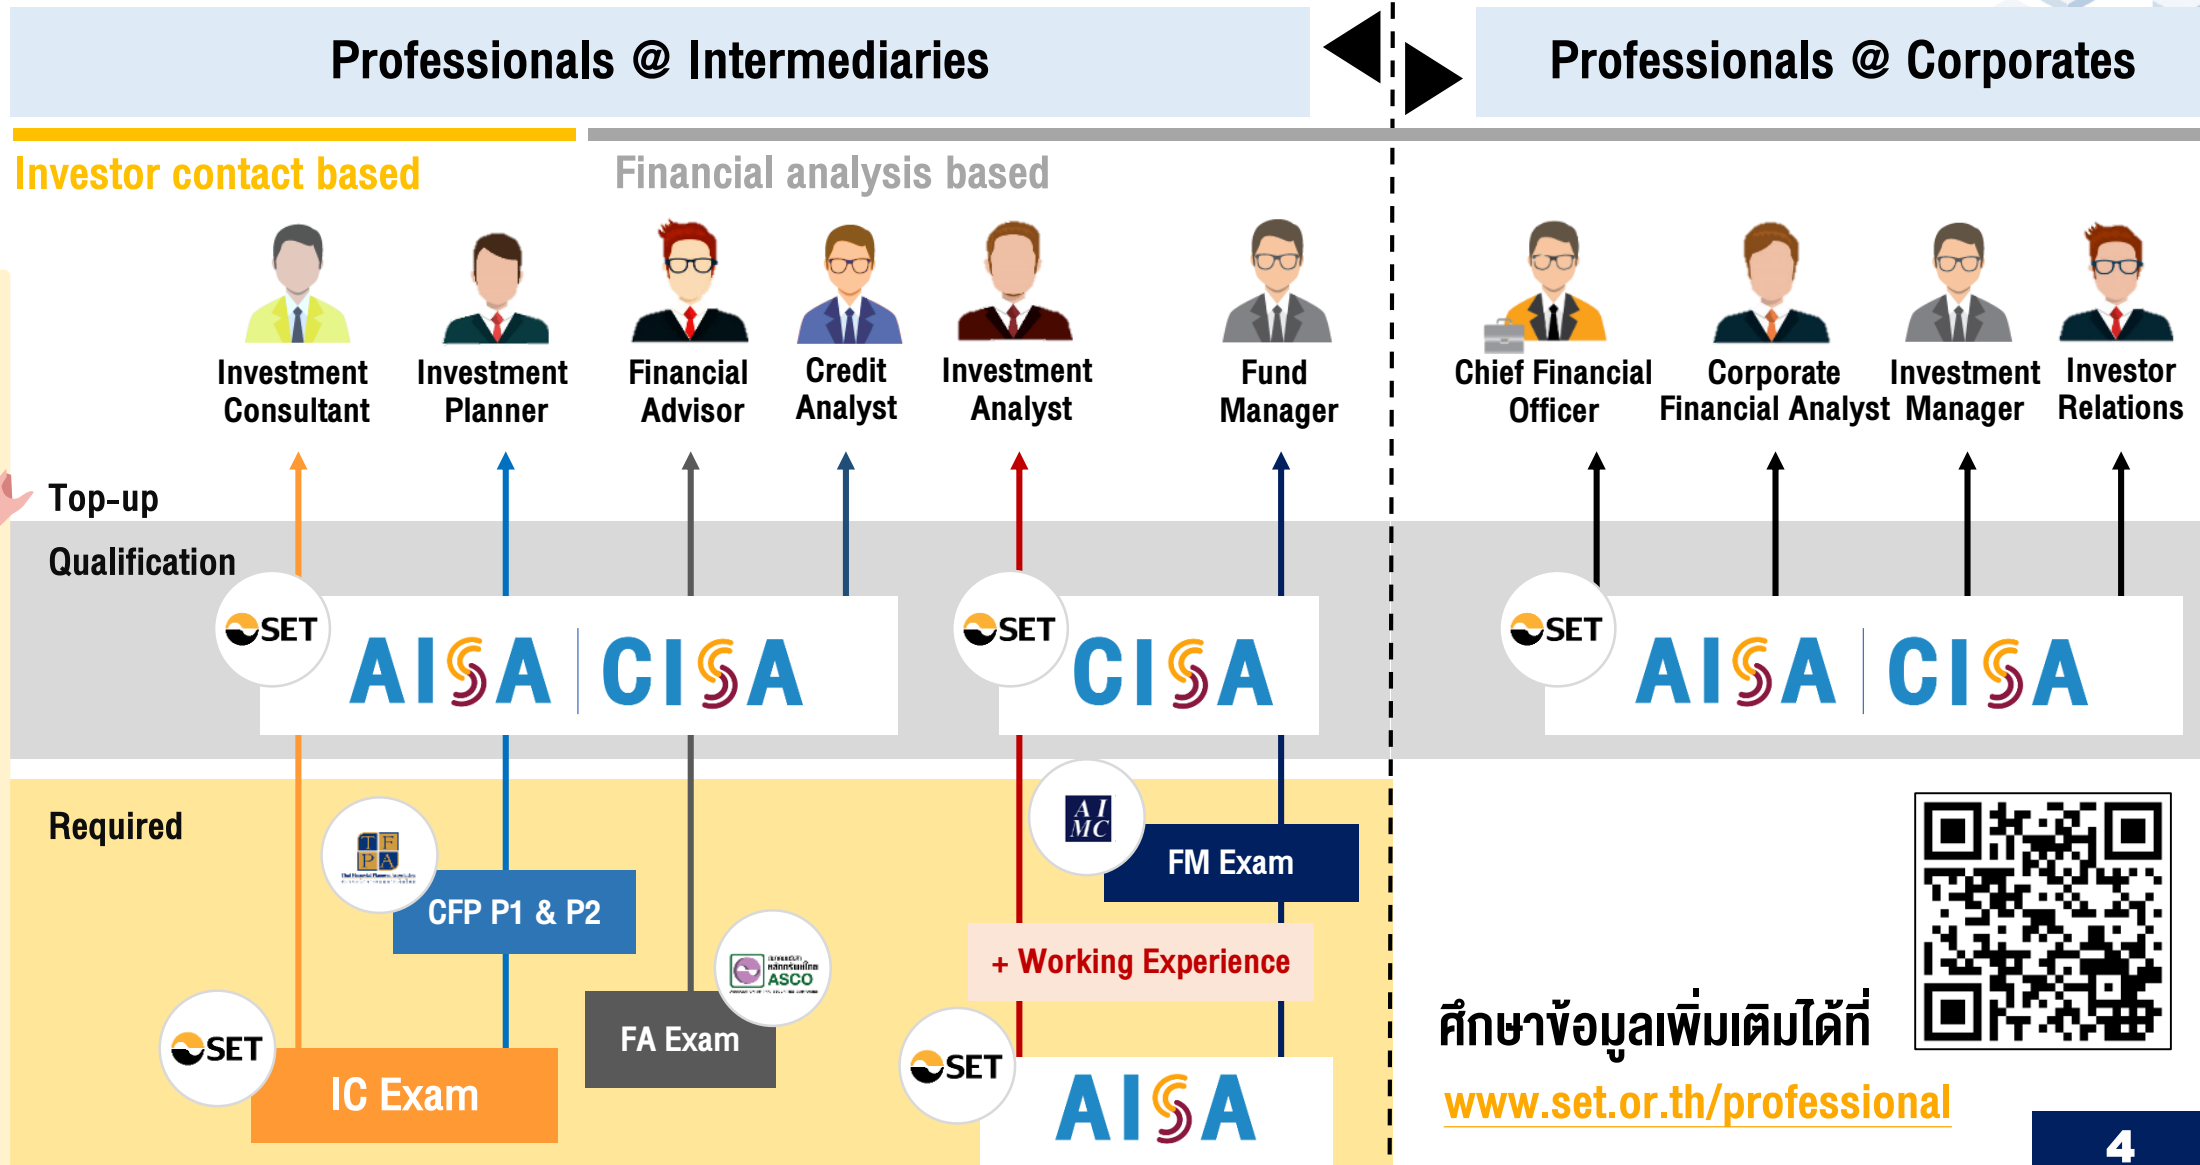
Professionals @ Intermediaries

Professionals @ Corporates

Investor contact based

Financial analysis based

Investment Consultant

Investment Planner

Financial Advisor

Credit Analyst

Investment Analyst

Fund Manager

Chief Financial Officer

Corporate Financial Analyst

Investment Manager

Investor Relations

Top-up Qualification

SET AISA | CISA

SET CISA

SET AISA | CISA

Required

TFPA

CFP P1 & P2

ASCO

FA Exam

SET

IC Exam

AIMC

FM Exam

+ Working Experience

SET AISA

ศึกษาข้อมูลเพิ่มเติมได้ที่

www.set.or.th/professional

4